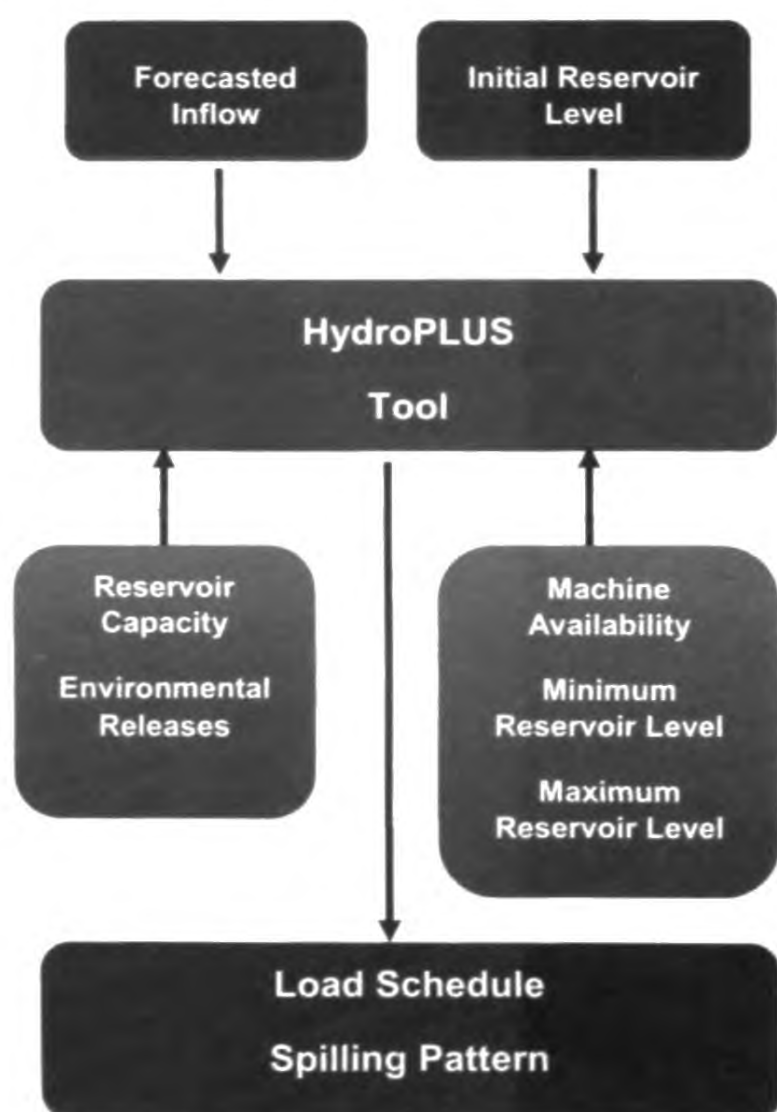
Forecasted Inflow

Initial Reservoir Level

HydroPLUS

Tool

Reservoir Capacity

Environmental Releases

Machine Availability

Minimum Reservoir Level

Maximum Reservoir Level

Load Schedule

Spilling Pattern